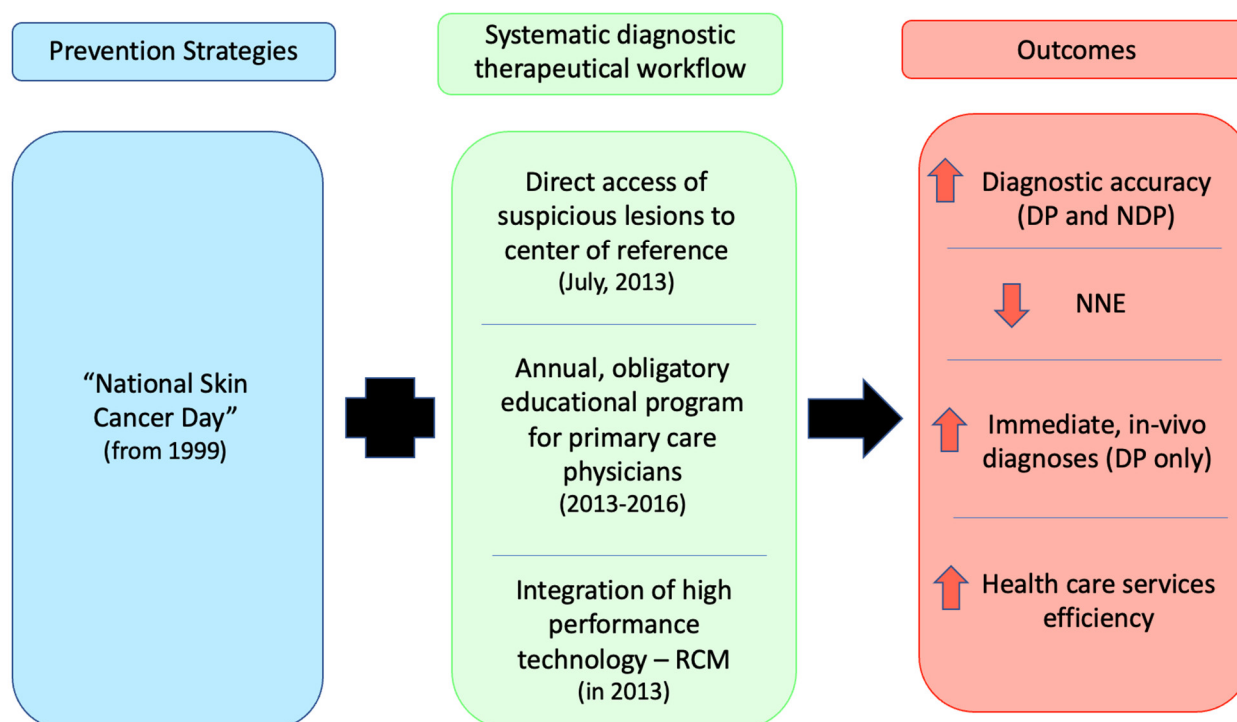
Prevention Strategies

Systematic diagnostic therapeutical workflow

Outcomes

“National Skin Cancer Day” (from 1999)

Direct access of suspicious lesions to center of reference (July, 2013)

Annual, obligatory educational program for primary care physicians (2013-2016)

Integration of high performance technology – RCM (in 2013)

Diagnostic accuracy (DP and NDP)

NNE

Immediate, in-vivo diagnoses (DP only)

Health care services efficiency